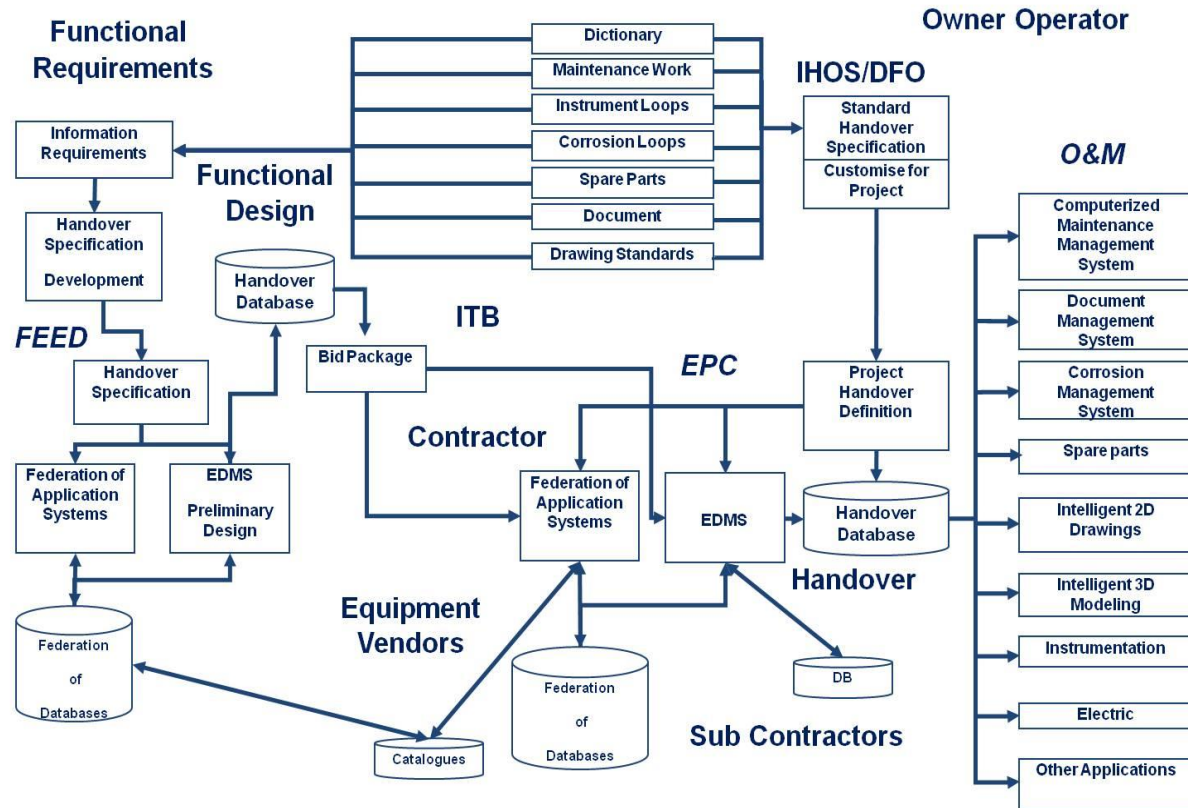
Functional Requirements

Owner Operator

Dictionary

Maintenance Work

Instrument Loops

Corrosion Loops

Spare Parts

Document

Drawing Standards

IHOS/DFO

Standard Handover Specification

Customise for Project

Information Requirements

Functional Design

O&M

Handover Specification Development

Handover Database

Computerized Maintenance Management System

Document Management System

FEED

ITB

Handover Specification

Bid Package

EPC

Project Handover Definition

Corrosion Management System

Contractor

Spare parts

Federation of Application Systems

EDMS Preliminary Design

Federation of Application Systems

EDMS

Handover Database

Intelligent 2D Drawings

Handover

Intelligent 3D Modeling

Equipment Vendors

Federation of Databases

Instrumentation

DB

Federation of Databases

Electric

Sub Contractors

Catalogues

Other Applications